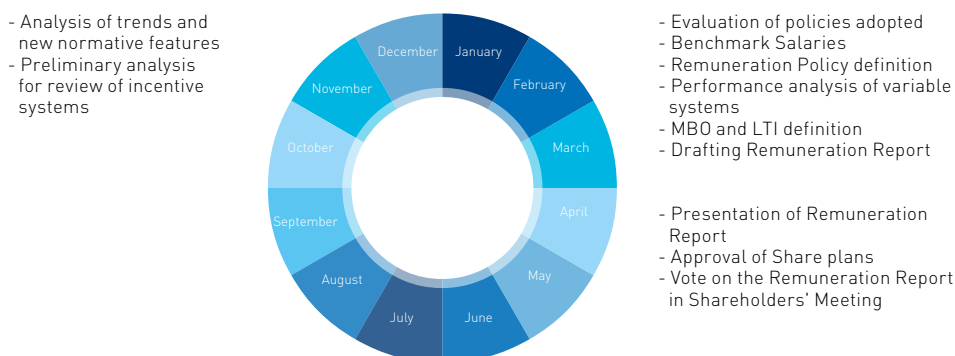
- Analysis of trends and new normative features
- Preliminary analysis for review of incentive systems

December
January
February
March
April
May
June
July
August
September
October
November

- Evaluation of policies adopted
- Benchmark Salaries
- Remuneration Policy definition
- Performance analysis of variable systems
- MBO and LTI definition
- Drafting Remuneration Report

- Presentation of Remuneration Report
- Approval of Share plans
- Vote on the Remuneration Report in Shareholders' Meeting